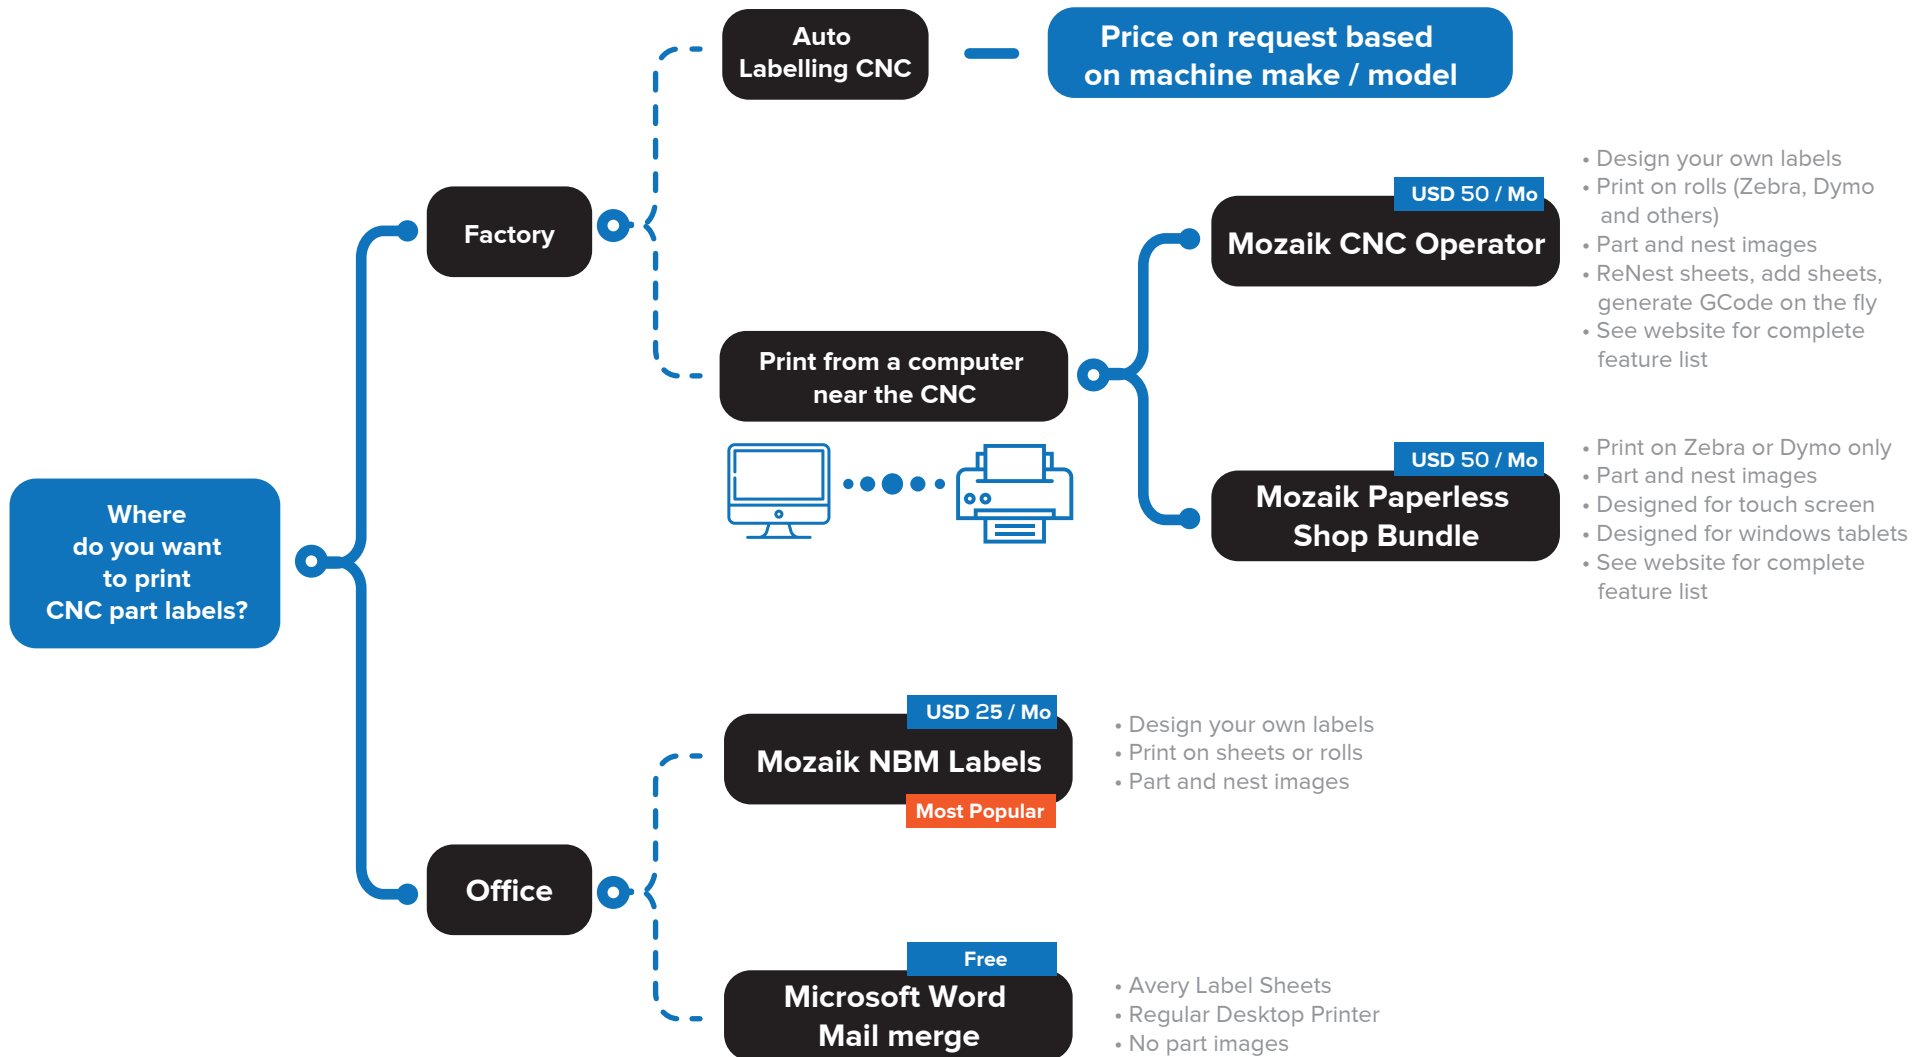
Where do you want to print CNC part labels?

Factory

Auto Labelling CNC

Price on request based on machine make / model

Print from a computer near the CNC

USD 50 / Mo

Mozaik CNC Operator

• Design your own labels
• Print on rolls (Zebra, Dymo and others)
• Part and nest images
• ReNest sheets, add sheets, generate GCode on the fly
• See website for complete feature list

USD 50 / Mo

Mozaik Paperless Shop Bundle

• Print on Zebra or Dymo only
• Part and nest images
• Designed for touch screen
• Designed for windows tablets
• See website for complete feature list

Office

USD 25 / Mo

Mozaik NBM Labels

Most Popular

• Design your own labels
• Print on sheets or rolls
• Part and nest images

Free

Microsoft Word Mail merge

• Avery Label Sheets
• Regular Desktop Printer
• No part images